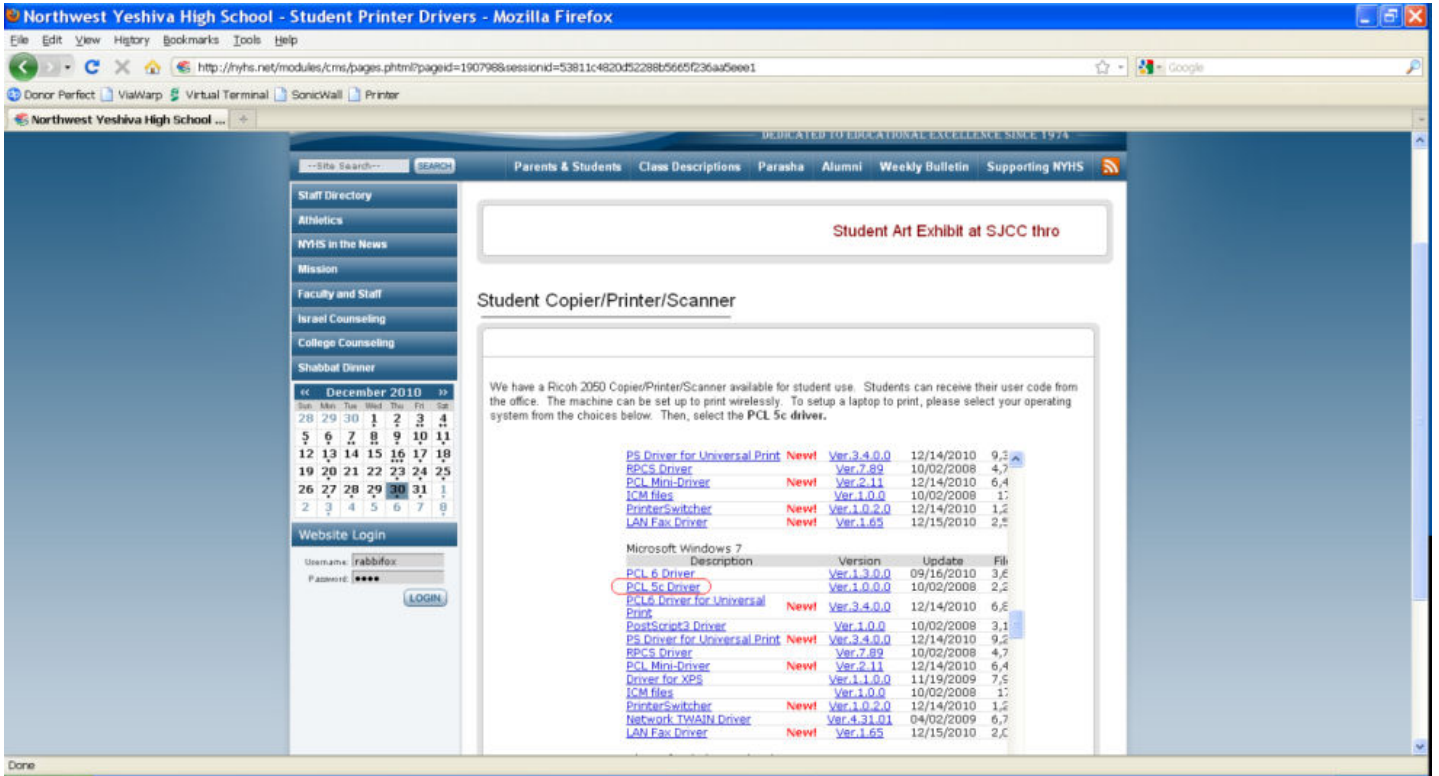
Northwest Yeshiva High School - Student Printer Drivers - Mozilla Firefox

File Edit View History Bookmarks Tools Help

http://nyhs.net/modules/cms/pages.phtml?pageid=190798&sessionid=53811c4820d52288b5665f236aa5eee1

Google

Donor Perfect ViaWarp Virtual Terminal SonicWall Printer

Northwest Yeshiva High School ...

DEDICATED TO EDUCATIONAL EXCELLENCE SINCE 1974

--Site Search-- SEARCH

Parents & Students Class Descriptions Parasha Alumni Weekly Bulletin Supporting NYHS

Staff Directory
Athletics
NYHS in the News
Mission
Faculty and Staff
Israel Counseling
College Counseling
Shabbat Dinner

« December 2010 »

| Sun | Mon | Tue | Wed | Thu | Fri | Sat |
|---|---|---|---|---|---|---|
| 28 | 29 | 30 | 1 | 2 | 3 | 4 |
| 5 | 6 | 7 | 8 | 9 | 10 | 11 |
| 12 | 13 | 14 | 15 | 16 | 17 | 18 |
| 19 | 20 | 21 | 22 | 23 | 24 | 25 |
| 26 | 27 | 28 | 29 | 30 | 31 | 1 |
| 2 | 3 | 4 | 5 | 6 | 7 | 8 |

Website Login

Username: rabbifox
Password: ••••
LOGIN

Student Art Exhibit at SJCC thro

Student Copier/Printer/Scanner

We have a Ricoh 2050 Copier/Printer/Scanner available for student use. Students can receive their user code from the office. The machine can be set up to print wirelessly. To setup a laptop to print, please select your operating system from the choices below. Then, select the PCL 5c driver.

| | | | |
|---|---|---|---|
| PS Driver for Universal Print New! | Ver.3.4.0.0 | 12/14/2010 | 9,3 |
| RPCS Driver | Ver.7.89 | 10/02/2008 | 4,7 |
| PCL Mini-Driver New! | Ver.2.11 | 12/14/2010 | 6,4 |
| ICM files | Ver.1.0.0 | 10/02/2008 | 1 |
| PrinterSwitcher New! | Ver.1.0.2.0 | 12/14/2010 | 1,2 |
| LAN Fax Driver New! | Ver.1.65 | 12/15/2010 | 2,5 |

Microsoft Windows 7

| Description | Version | Update | Fil |
|---|---|---|---|
| PCL 6 Driver | Ver.1.3.0.0 | 09/16/2010 | 3,6 |
| PCL 5c Driver | Ver.1.0.0.0 | 10/02/2008 | 2,2 |
| PCL6 Driver for Universal Print New! | Ver.3.4.0.0 | 12/14/2010 | 6,8 |
| PostScript3 Driver | Ver.1.0.0 | 10/02/2008 | 3,1 |
| PS Driver for Universal Print New! | Ver.3.4.0.0 | 12/14/2010 | 9,2 |
| RPCS Driver | Ver.7.89 | 10/02/2008 | 4,7 |
| PCL Mini-Driver New! | Ver.2.11 | 12/14/2010 | 6,4 |
| Driver for XPS | Ver.1.1.0.0 | 11/19/2009 | 7,9 |
| ICM files | Ver.1.0.0 | 10/02/2008 | 1 |
| PrinterSwitcher New! | Ver.1.0.2.0 | 12/14/2010 | 1,2 |
| Network TWAIN Driver | Ver.4.31.01 | 04/02/2009 | 6,7 |
| LAN Fax Driver New! | Ver.1.65 | 12/15/2010 | 2,0 |

Done